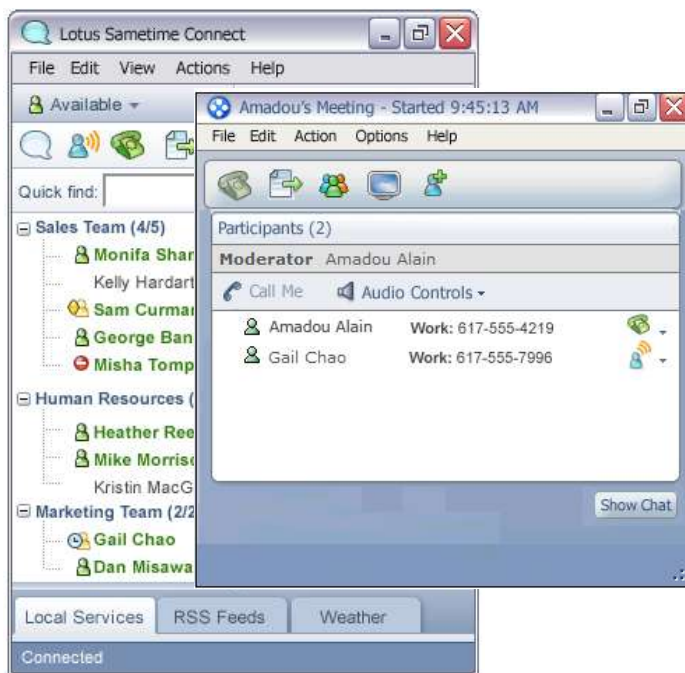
Lotus Sametime Connect

File Edit View Actions Help

Available

Quick find:

Sales Team (4/5)

Monifa Shar

Kelly Hardart

Sam Curman

George Ban

Misha Tomp

Human Resources (

Heather Ree

Mike Morris

Kristin MacG

Marketing Team (2/2

Gail Chao

Dan Misawa

Local Services RSS Feeds Weather

Connected

Amadou's Meeting - Started 9:45:13 AM

File Edit Action Options Help

Participants (2)

Moderator Amadou Alain

Call Me Audio Controls

| | |
|---|---|
| Amadou Alain | Work: 617-555-4219 |
| Gail Chao | Work: 617-555-7996 |

Show Chat